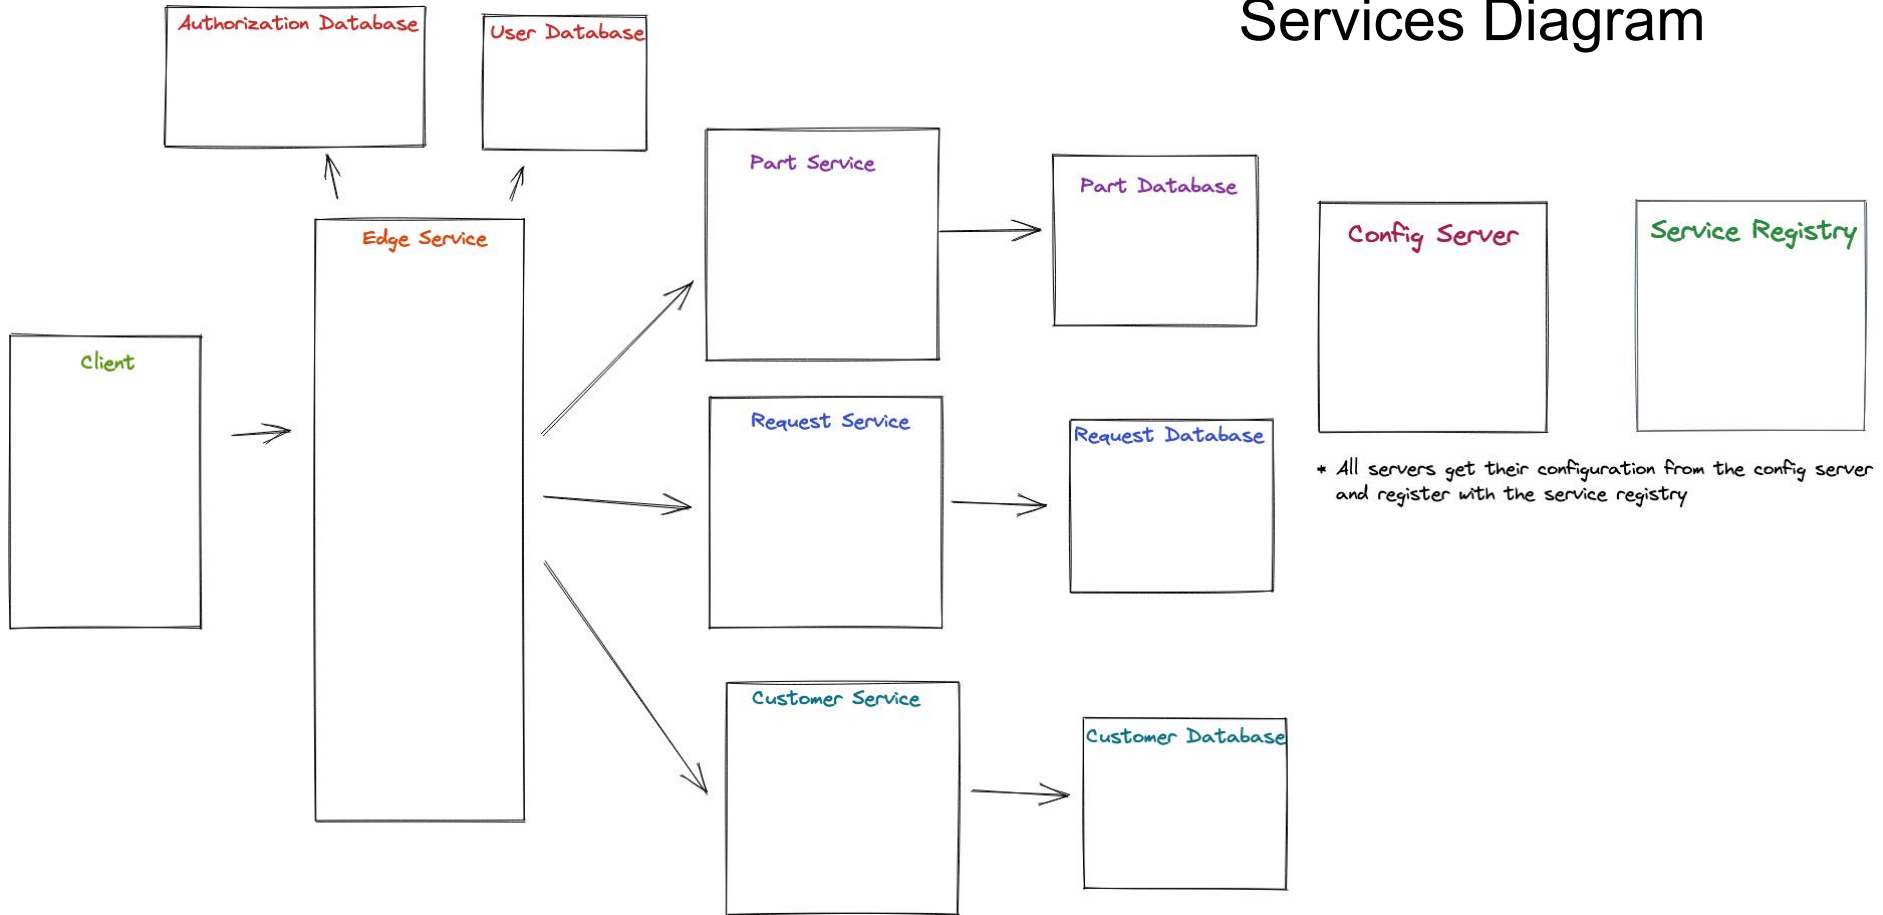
Services Diagram

Authorization Database

User Database

Part Service

Part Database

Edge Service

Config Server

Service Registry

Client

Request Service

Request Database

* All servers get their configuration from the config server and register with the service registry

Customer Service

Customer Database